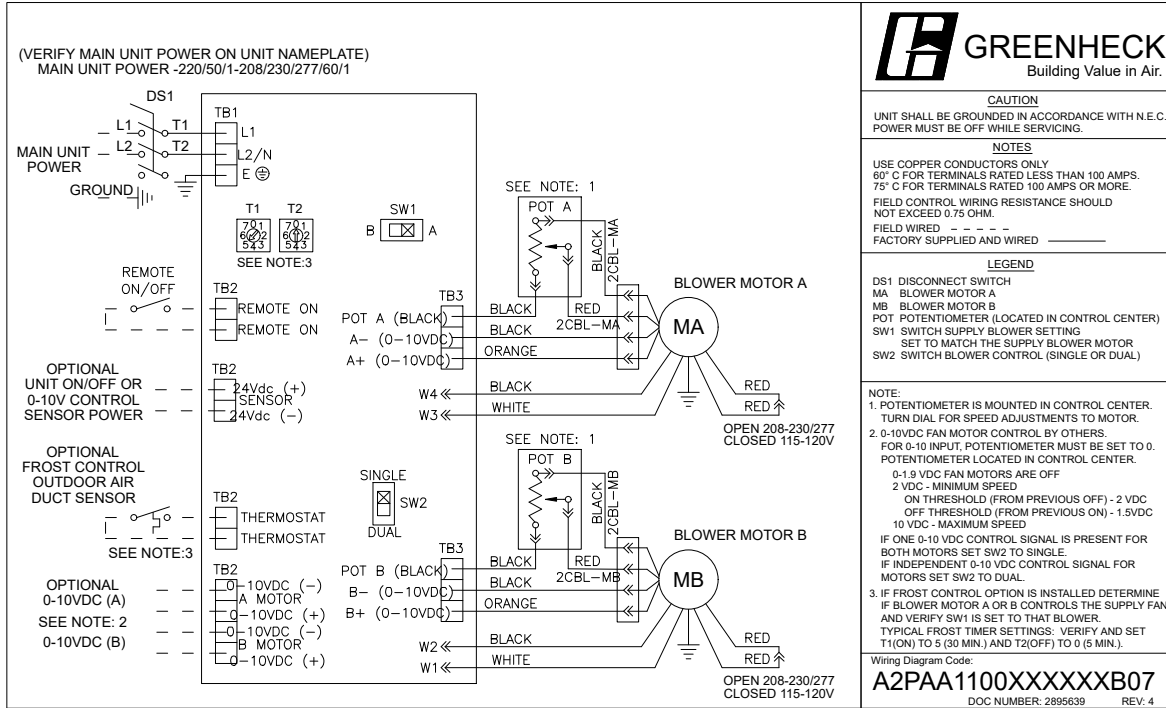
(VERIFY MAIN UNIT POWER ON UNIT NAMEPLATE)
MAIN UNIT POWER -220/50/1-208/230/277/60/1

DS1
L1
T1
L2
T2
MAIN UNIT POWER
GROUND
TB1
L1
L2/N
E

T1
T2
7 0 1
6 2
5 4 3
7 0 1
6 2
5 4 3
SEE NOTE:3

SW1
B A

REMOTE ON/OFF
TB2
REMOTE ON
REMOTE ON

OPTIONAL UNIT ON/OFF OR 0-10V CONTROL SENSOR POWER
TB2
24Vdc (+)
SENSOR
24Vdc (−)

OPTIONAL FROST CONTROL OUTDOOR AIR DUCT SENSOR
TB2
THERMOSTAT
THERMOSTAT
SEE NOTE:3

SINGLE
SW2
DUAL

OPTIONAL 0-10VDC (A)
SEE NOTE: 2
0-10VDC (B)
TB2
0-10VDC (−)
A MOTOR
0-10VDC (+)
0-10VDC (−)
B MOTOR
0-10VDC (+)

SEE NOTE: 1
POT A
BLACK
2CBL−MA
TB3
POT A (BLACK)
A− (0−10VDC)
A+ (0−10VDC)
BLACK
BLACK
ORANGE
RED
2CBL−MA
BLOWER MOTOR A
MA
W4
W3
BLACK
WHITE
RED
RED
OPEN 208-230/277
CLOSED 115-120V

SEE NOTE: 1
POT B
BLACK
2CBL−MB
TB3
POT B (BLACK)
B− (0−10VDC)
B+ (0−10VDC)
BLACK
BLACK
ORANGE
RED
2CBL−MB
BLOWER MOTOR B
MB
W2
W1
BLACK
WHITE
RED
RED
OPEN 208-230/277
CLOSED 115-120V

GREENHECK
Building Value in Air.

CAUTION
UNIT SHALL BE GROUNDED IN ACCORDANCE WITH N.E.C.
POWER MUST BE OFF WHILE SERVICING.

NOTES
USE COPPER CONDUCTORS ONLY
60° C FOR TERMINALS RATED LESS THAN 100 AMPS.
75° C FOR TERMINALS RATED 100 AMPS OR MORE.
FIELD CONTROL WIRING RESISTANCE SHOULD NOT EXCEED 0.75 OHM.
FIELD WIRED
FACTORY SUPPLIED AND WIRED

LEGEND
DS1 DISCONNECT SWITCH
MA BLOWER MOTOR A
MB BLOWER MOTOR B
POT POTENTIOMETER (LOCATED IN CONTROL CENTER)
SW1 SWITCH SUPPLY BLOWER SETTING SET TO MATCH THE SUPPLY BLOWER MOTOR
SW2 SWITCH BLOWER CONTROL (SINGLE OR DUAL)

NOTE:
1. POTENTIOMETER IS MOUNTED IN CONTROL CENTER. TURN DIAL FOR SPEED ADJUSTMENTS TO MOTOR.
2. 0-10VDC FAN MOTOR CONTROL BY OTHERS. FOR 0-10 INPUT, POTENTIOMETER MUST BE SET TO 0. POTENTIOMETER LOCATED IN CONTROL CENTER.
0-1.9 VDC FAN MOTORS ARE OFF
2 VDC - MINIMUM SPEED
ON THRESHOLD (FROM PREVIOUS OFF) - 2 VDC
OFF THRESHOLD (FROM PREVIOUS ON) - 1.5VDC
10 VDC - MAXIMUM SPEED
IF ONE 0-10 VDC CONTROL SIGNAL IS PRESENT FOR BOTH MOTORS SET SW2 TO SINGLE.
IF INDEPENDENT 0-10 VDC CONTROL SIGNAL FOR MOTORS SET SW2 TO DUAL.
3. IF FROST CONTROL OPTION IS INSTALLED DETERMINE IF BLOWER MOTOR A OR B CONTROLS THE SUPPLY FAN AND VERIFY SW1 IS SET TO THAT BLOWER.
TYPICAL FROST TIMER SETTINGS: VERIFY AND SET T1(ON) TO 5 (30 MIN.) AND T2(OFF) TO 0 (5 MIN.).

Wiring Diagram Code:
A2PAA1100XXXXXXB07
DOC NUMBER: 2895639 REV: 4